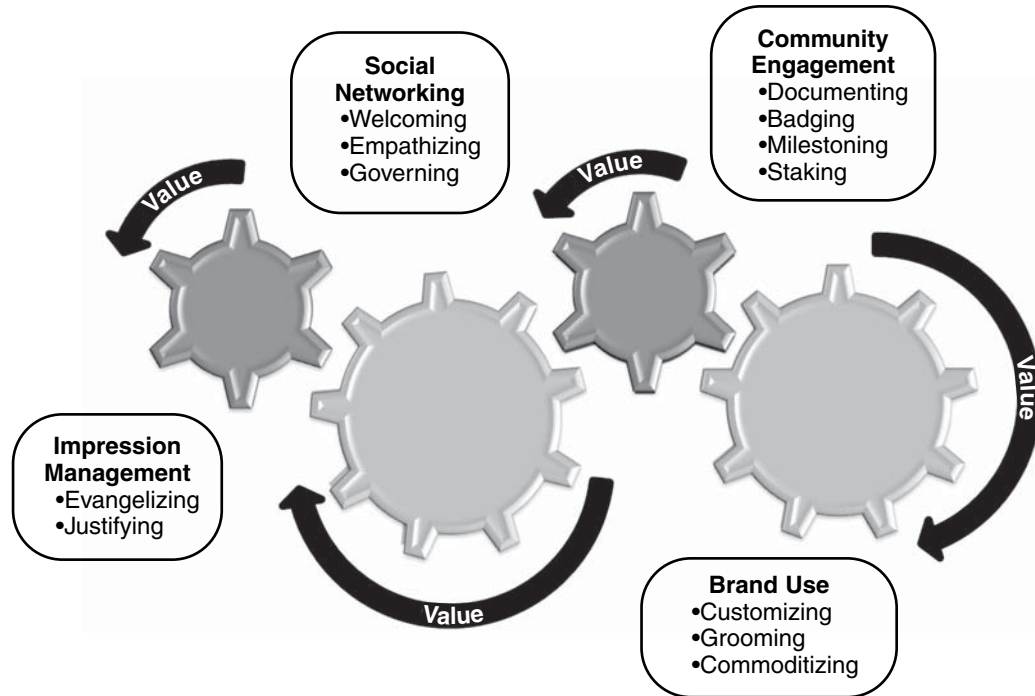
Social Networking
•Welcoming
•Empathizing
•Governing

Community Engagement
•Documenting
•Badging
•Milestoning
•Staking

Value

Value

Value

Impression Management
•Evangelizing
•Justifying

Value

Brand Use
•Customizing
•Grooming
•Commoditizing